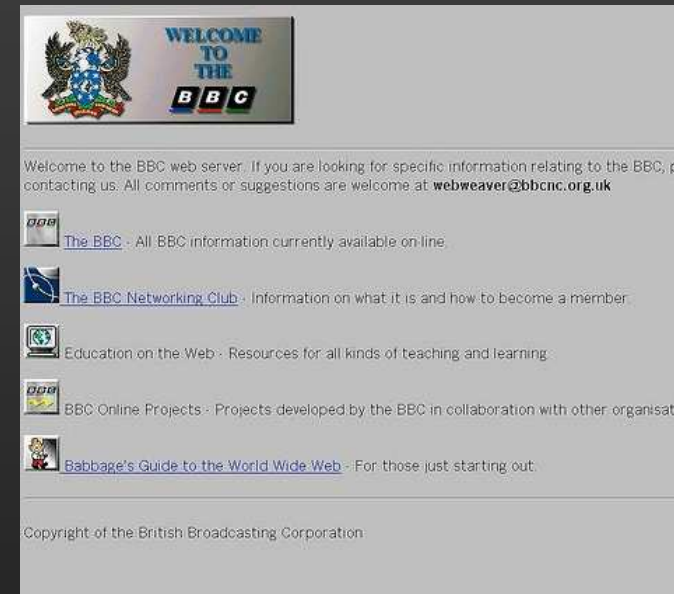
WELCOME TO THE BBC

Welcome to the BBC web server. If you are looking for specific information relating to the BBC, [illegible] contacting us. All comments or suggestions are welcome at **webweaver@bbcnc.org.uk**

BBC The BBC - All BBC information currently available on-line.

The BBC Networking Club - Information on what it is and how to become a member.

Education on the Web - Resources for all kinds of teaching and learning.

BBC BBC Online Projects - Projects developed by the BBC in collaboration with other organisat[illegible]

Babbage's Guide to the World Wide Web - For those just starting out.

Copyright of the British Broadcasting Corporation